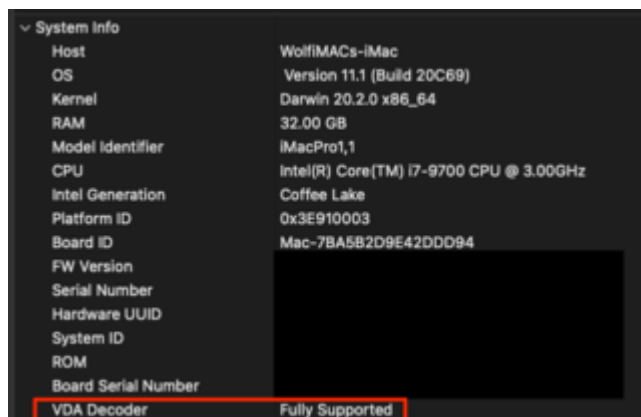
System Info

| | |
|---|---|
| Host | WolfiMACs-iMac |
| OS | Version 11.1 (Build 20C69) |
| Kernel | Darwin 20.2.0 x86_64 |
| RAM | 32.00 GB |
| Model Identifier | iMacPro1,1 |
| CPU | Intel(R) Core(TM) i7-9700 CPU @ 3.00GHz |
| Intel Generation | Coffee Lake |
| Platform ID | 0x3E910003 |
| Board ID | Mac-7BA5B2D9E42DDD94 |
| FW Version | |
| Serial Number | |
| Hardware UUID | |
| System ID | |
| ROM | |
| Board Serial Number | |
| VDA Decoder | Fully Supported |